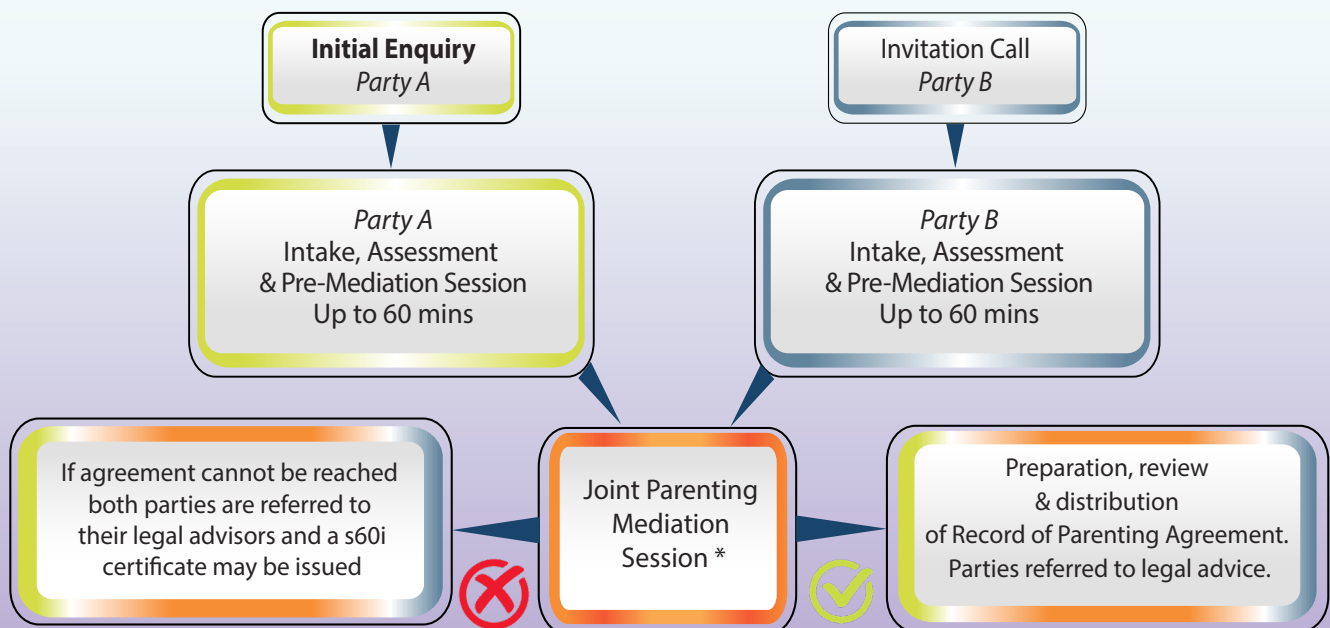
**Initial Enquiry**
*Party A*

Invitation Call
*Party B*

*Party A*
Intake, Assessment
& Pre-Mediation Session
Up to 60 mins

*Party B*
Intake, Assessment
& Pre-Mediation Session
Up to 60 mins

If agreement cannot be reached both parties are referred to their legal advisors and a s60i certificate may be issued

Joint Parenting Mediation Session *

Preparation, review & distribution of Record of Parenting Agreement. Parties referred to legal advice.